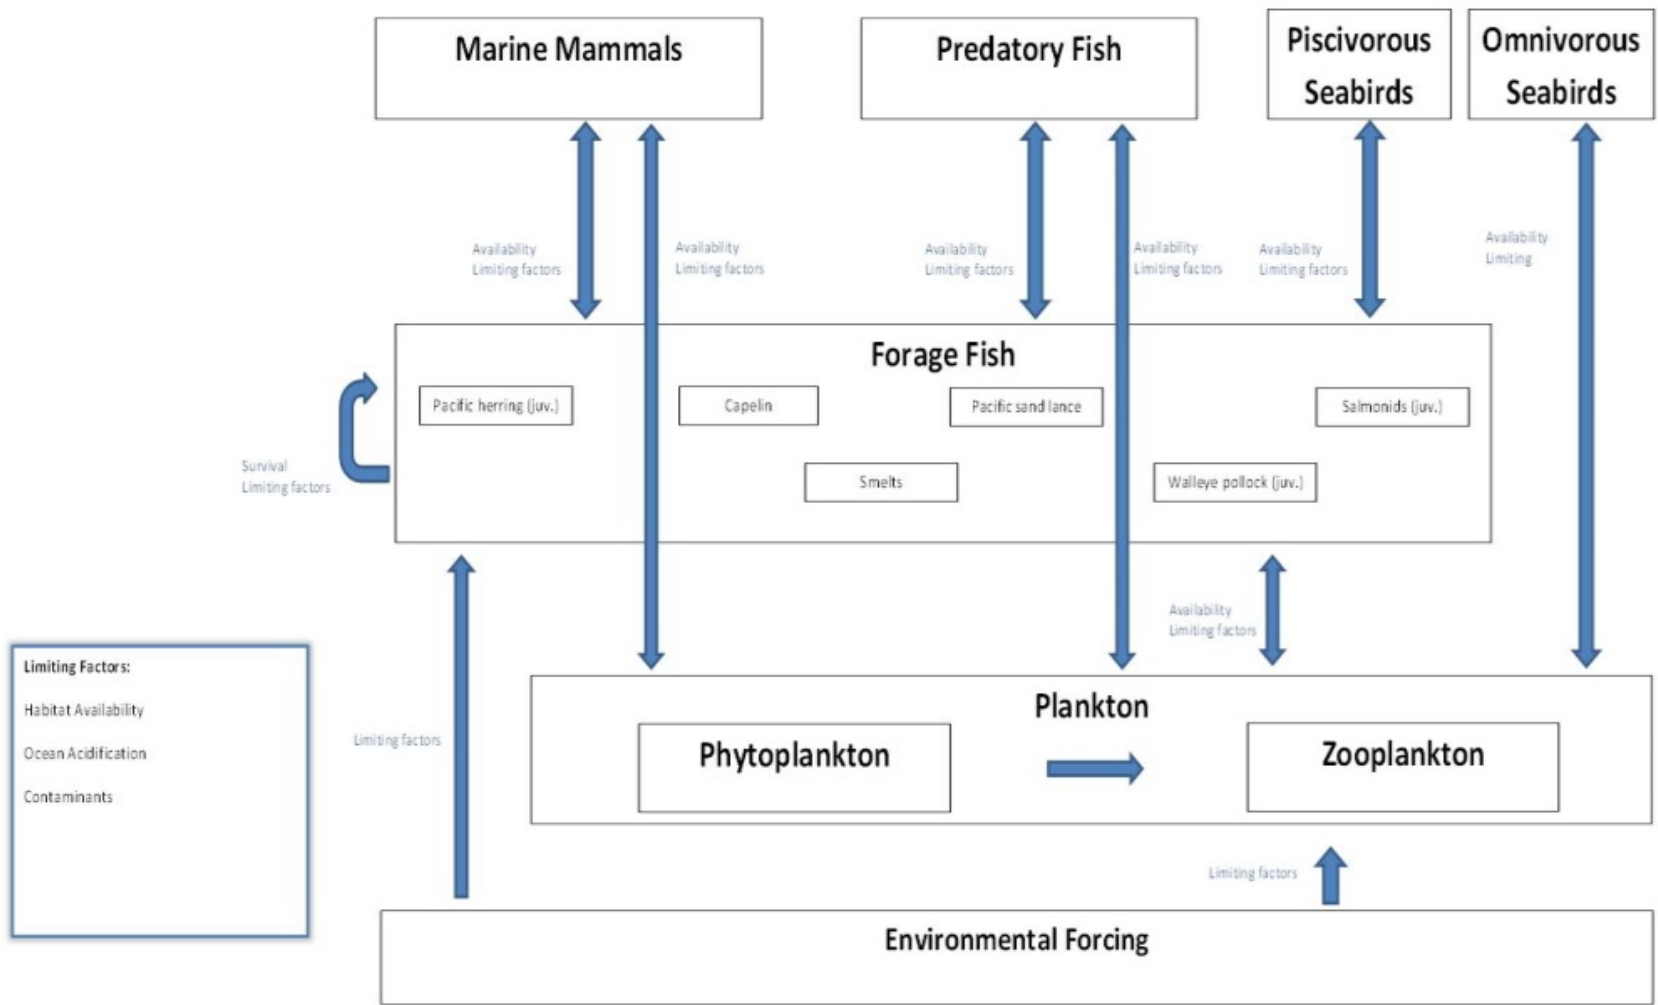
Marine Mammals

Predatory Fish

Piscivorous Seabirds

Omnivorous Seabirds

Availability
Limiting factors

Availability
Limiting factors

Availability
Limiting factors

Availability
Limiting factors

Availability
Limiting factors

Availability
Limiting

Forage Fish

Pacific herring (juv.)

Capelin

Pacific sand lance

Salmonids (juv.)

Smelts

Walleye pollock (juv.)

Survival
Limiting factors

Availability
Limiting factors

Limiting Factors:

Habitat Availability

Ocean Acidification

Contaminants

Limiting factors

Plankton

Phytoplankton

Zooplankton

Limiting factors

Environmental Forcing